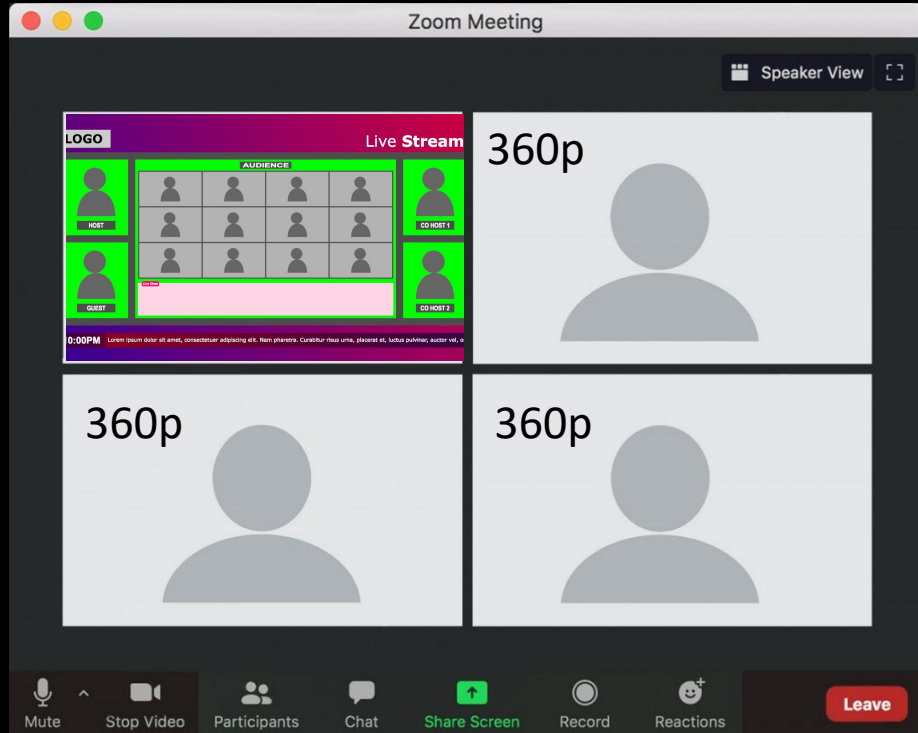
Zoom Meeting

Speaker View

LOGO

Live Stream

AUDIENCE

HOST

GUEST

CO HOST 1

CO HOST 2

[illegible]

0:00PM Lorem ipsum dolor sit amet, consectetuer adipiscing elit. Nam pharetra. Curabitur risus urna, placerat et, luctus pulvinar, auctor vel, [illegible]

360p

360p

360p

Mute

Stop Video

Participants

Chat

Share Screen

Record

Reactions

Leave